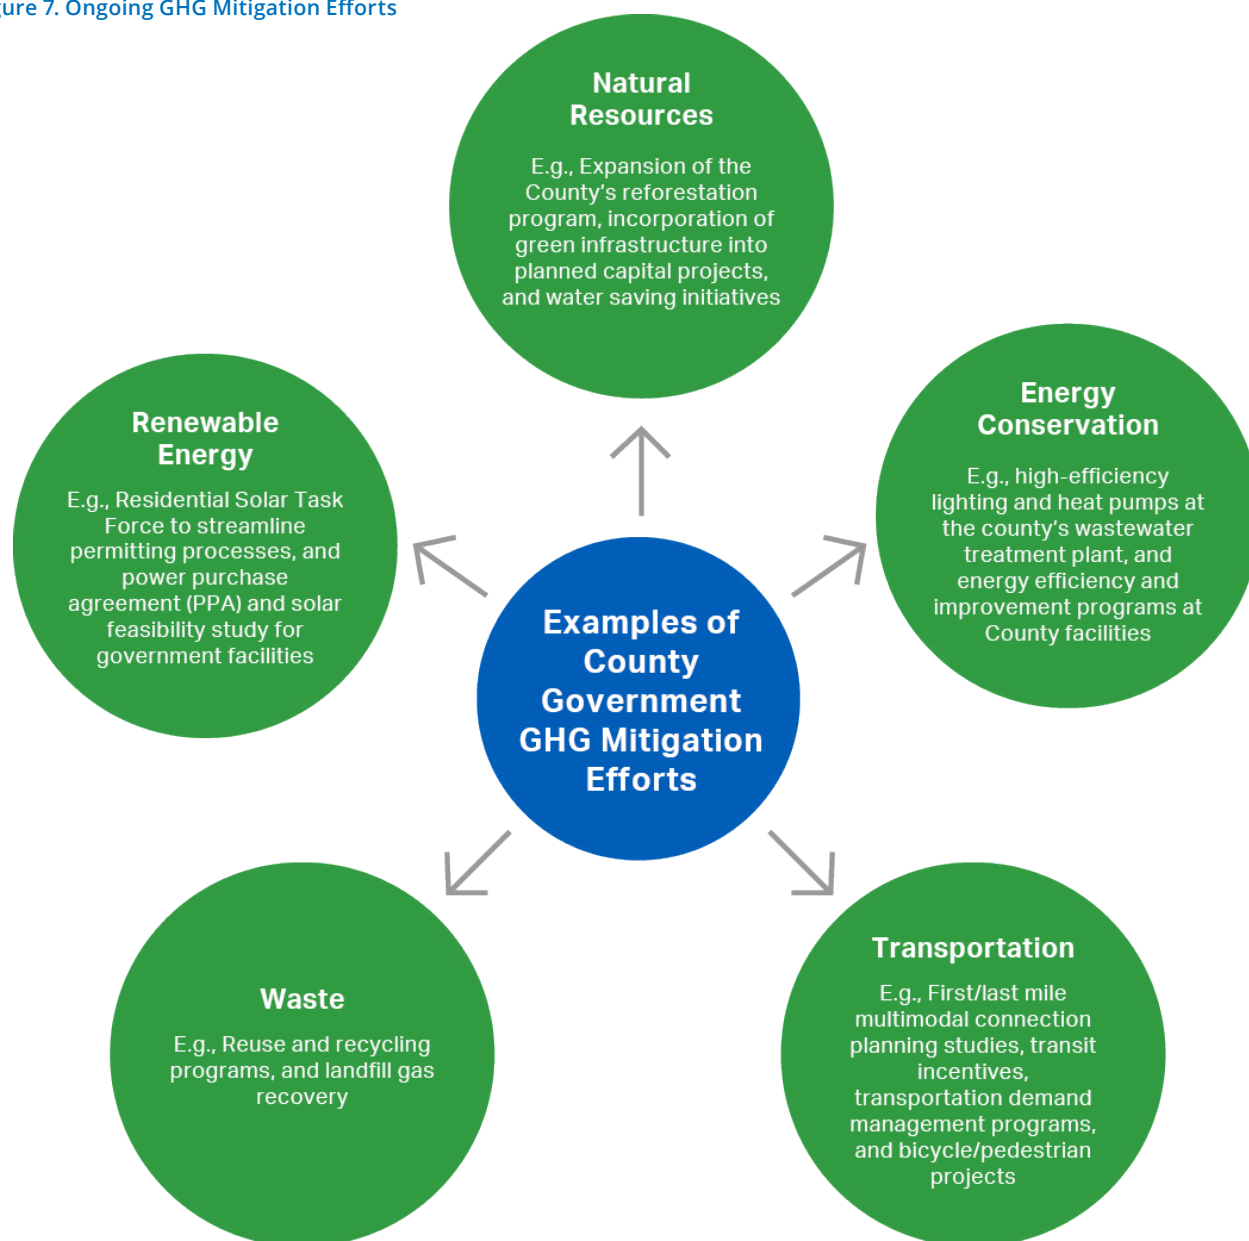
ure 7. Ongoing GHG Mitigation Efforts

Natural Resources

E.g., Expansion of the County's reforestation program, incorporation of green infrastructure into planned capital projects, and water saving initiatives

Renewable Energy

E.g., Residential Solar Task Force to streamline permitting processes, and power purchase agreement (PPA) and solar feasibility study for government facilities

Examples of County Government GHG Mitigation Efforts

Energy Conservation

E.g., high-efficiency lighting and heat pumps at the county's wastewater treatment plant, and energy efficiency and improvement programs at County facilities

Waste

E.g., Reuse and recycling programs, and landfill gas recovery

Transportation

E.g., First/last mile multimodal connection planning studies, transit incentives, transportation demand management programs, and bicycle/pedestrian projects